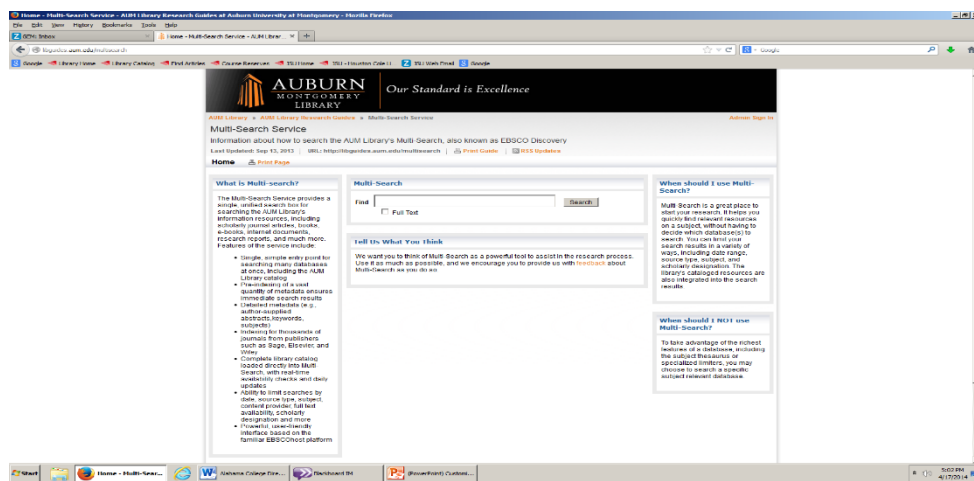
Home - Multi-Search Service - AUM Library Research Guides at Auburn University at Montgomery - Mozilla Firefox

File Edit View History Bookmarks Tools Help

(679) Inbox | Home - Multi-Search Service - AUM Librar... × | +

libguides.aum.edu/multisearch

Google

Google | Library Home | Library Catalog | Find Articles | Course Reserves | ISU Home | ISU - Houston Cole Li | ISU Web Email | Google

AUBURN MONTGOMERY LIBRARY | Our Standard is Excellence

AUM Library » AUM Library Research Guides » Multi-Search Service

Admin Sign In

Multi-Search Service

Information about how to search the AUM Library's Multi-Search, also known as EBSCO Discovery

Last Updated: Sep 13, 2013 | URL: http://libguides.aum.edu/multisearch | Print Guide | RSS Updates

Home | Print Page

What is Multi-search?

The Multi-Search Service provides a single, unified search box for searching the AUM Library's information resources, including scholarly journal articles, books, e-books, internet documents, research reports, and much more. Features of the service include:

- Single, simple entry point for searching many databases at once, including the AUM Library catalog
- Pre-indexing of a vast quantity of metadata ensures immediate search results
- Detailed metadata (e.g., author-supplied abstracts,keywords, subjects)
- Indexing for thousands of journals from publishers such as Sage, Elsevier, and Wiley
- Complete library catalog loaded directly into Multi Search, with real-time availability checks and daily updates
- Ability to limit searches by date, source type, subject, content provider, full text availability, scholarly designation and more
- Powerful, user-friendly interface based on the familiar EBSCOhost platform

Multi-Search

Find | Search

Full Text

Tell Us What You Think

We want you to think of Multi-Search as a powerful tool to assist in the research process. Use it as much as possible, and we encourage you to provide us with feedback about Multi-Search as you do so.

When should I use Multi-Search?

Multi Search is a great place to start your research. It helps you quickly find relevant resources on a subject, without having to decide which database(s) to search. You can limit your search results in a variety of ways, including date range, source type, subject, and scholarly designation. The library's cataloged resources are also integrated into the search results.

When should I NOT use Multi-Search?

To take advantage of the richest features of a database, including the subject thesaurus or specialized limiters, you may choose to search a specific subject relevant database.

Start | Home - Multi-Sear... | Alabama College Dire... | Dashboard IM | [PowerPoint] Custom...

5:02 PM
4/17/2014